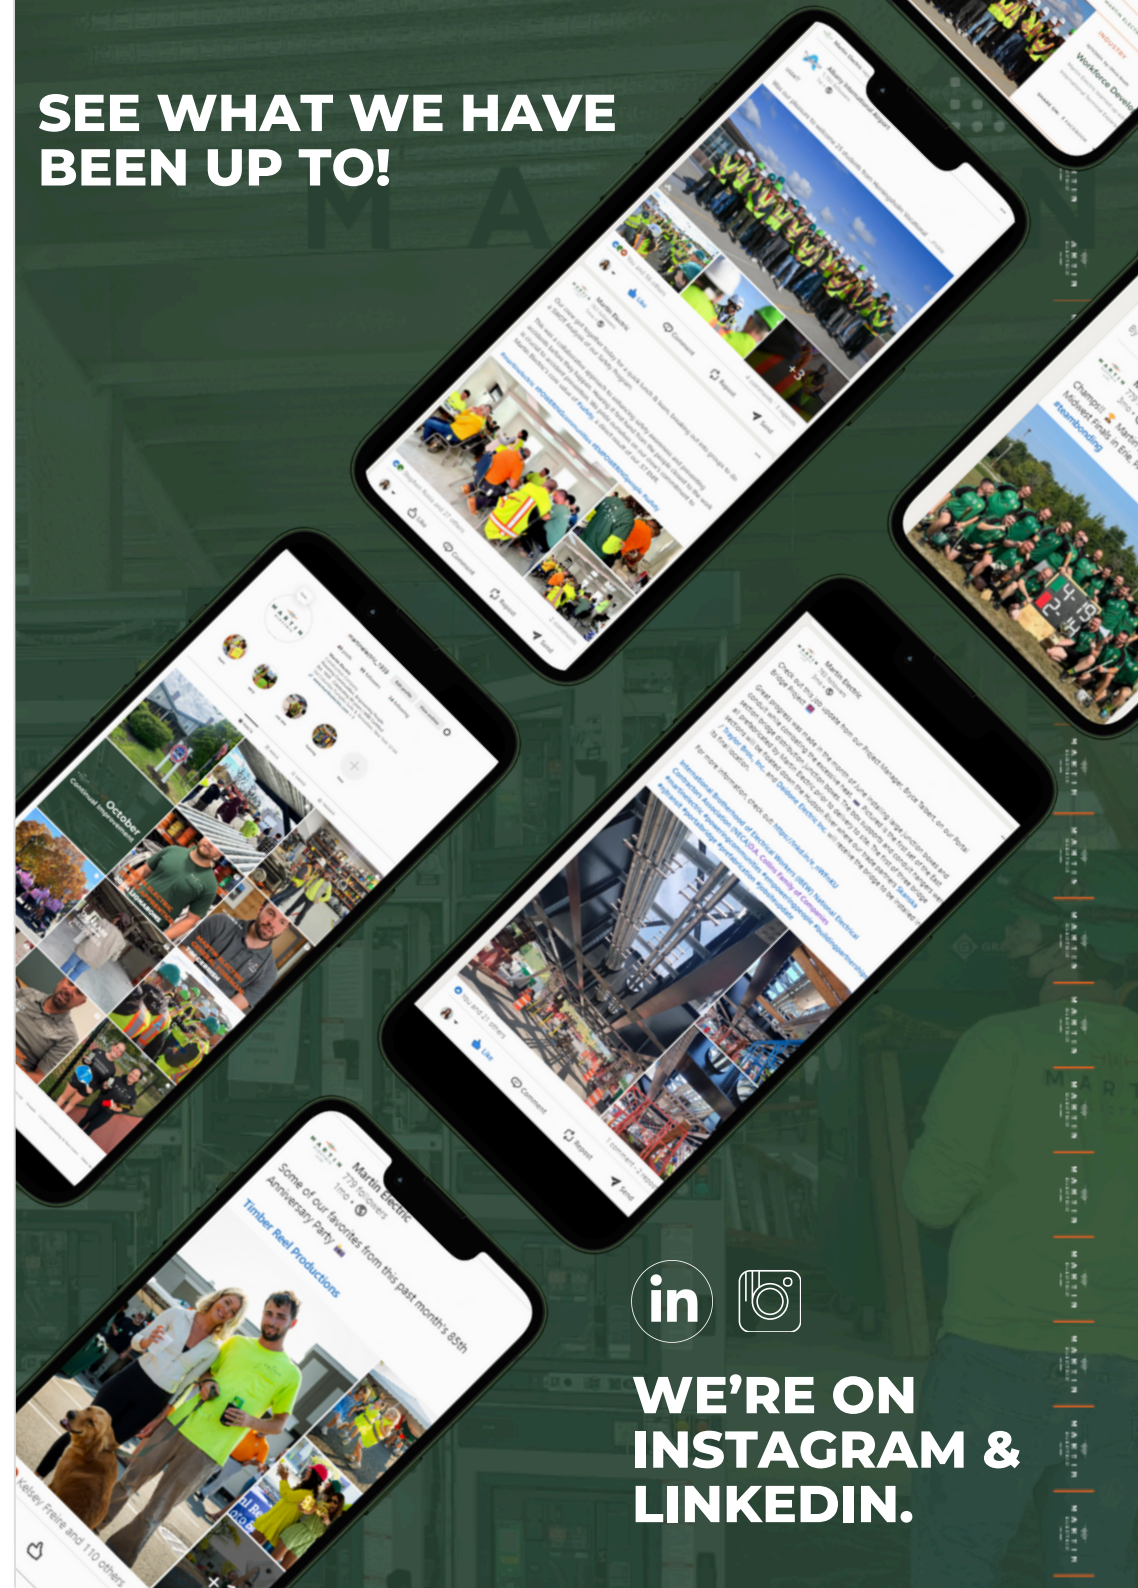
SEE WHAT WE HAVE BEEN UP TO!

Martin Electric
779 followers

Some of our favorites from this past month's 85th Anniversary Party

Timber Reel Productions

Kelsey Freire and 110 others

October

Champions
Midwest Finals in Erie
#teambonding

in

WE'RE ON INSTAGRAM & LINKEDIN.